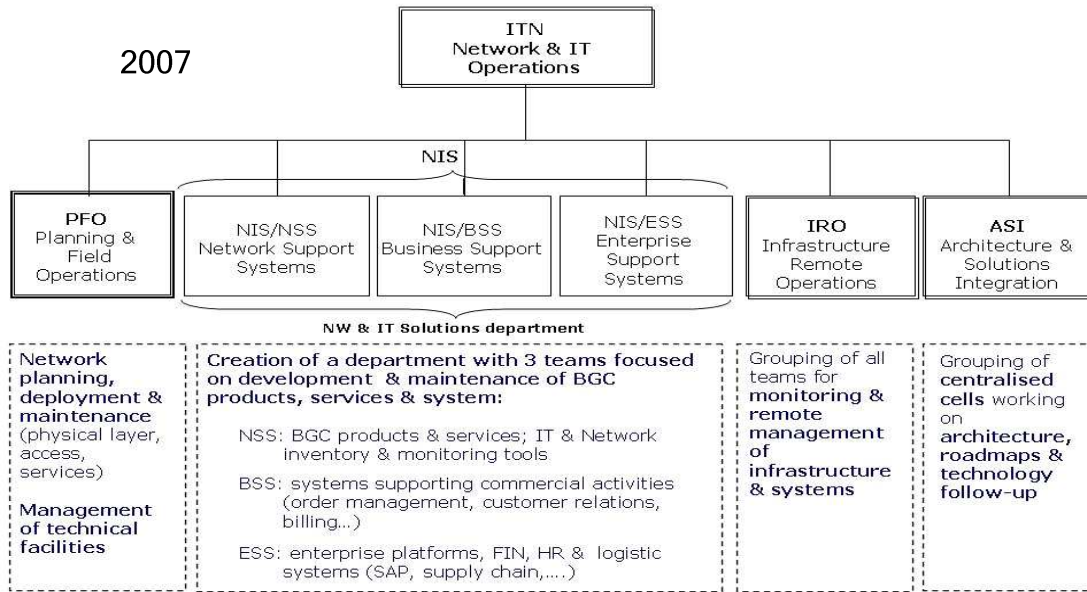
2007

ITN
Network & IT
Operations

NIS

PFO
Planning &
Field
Operations

NIS/NSS
Network Support
Systems

NIS/BSS
Business Support
Systems

NIS/ESS
Enterprise
Support
Systems

IRO
Infrastructure
Remote
Operations

ASI
Architecture &
Solutions
Integration

NW & IT Solutions department

Network planning, deployment & maintenance (physical layer, access, services)

Management of technical facilities

Creation of a department with 3 teams focused on development & maintenance of BGC products, services & system:

NSS: BGC products & services; IT & Network inventory & monitoring tools

BSS: systems supporting commercial activities (order management, customer relations, billing…)

ESS: enterprise platforms, FIN, HR & logistic systems (SAP, supply chain,….)

Grouping of all teams for monitoring & remote management of infrastructure & systems

Grouping of centralised cells working on architecture, roadmaps & technology follow-up